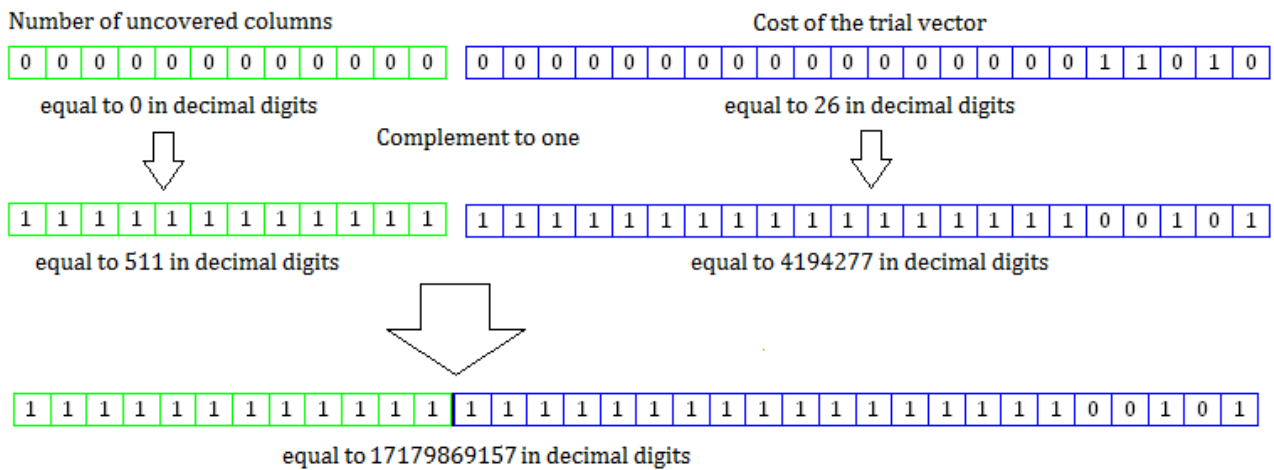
Number of uncovered columns

Cost of the trial vector

| 0 | 0 | 0 | 0 | 0 | 0 | 0 | 0 | 0 | 0 | 0 | 0 |
|---|---|---|---|---|---|---|---|---|---|---|---|

| 0 | 0 | 0 | 0 | 0 | 0 | 0 | 0 | 0 | 0 | 0 | 0 | 0 | 0 | 0 | 0 | 0 | 1 | 1 | 0 | 1 | 0 |
|---|---|---|---|---|---|---|---|---|---|---|---|---|---|---|---|---|---|---|---|---|---|

equal to 0 in decimal digits

equal to 26 in decimal digits

Complement to one

| 1 | 1 | 1 | 1 | 1 | 1 | 1 | 1 | 1 | 1 | 1 | 1 |
|---|---|---|---|---|---|---|---|---|---|---|---|

| 1 | 1 | 1 | 1 | 1 | 1 | 1 | 1 | 1 | 1 | 1 | 1 | 1 | 1 | 1 | 1 | 1 | 0 | 0 | 1 | 0 | 1 |
|---|---|---|---|---|---|---|---|---|---|---|---|---|---|---|---|---|---|---|---|---|---|

equal to 511 in decimal digits

equal to 4194277 in decimal digits

| 1 | 1 | 1 | 1 | 1 | 1 | 1 | 1 | 1 | 1 | 1 | 1 | 1 | 1 | 1 | 1 | 1 | 1 | 1 | 1 | 1 | 1 | 1 | 1 | 1 | 1 | 1 | 1 | 1 | 0 | 0 | 1 | 0 | 1 |
|---|---|---|---|---|---|---|---|---|---|---|---|---|---|---|---|---|---|---|---|---|---|---|---|---|---|---|---|---|---|---|---|---|---|

equal to 17179869157 in decimal digits